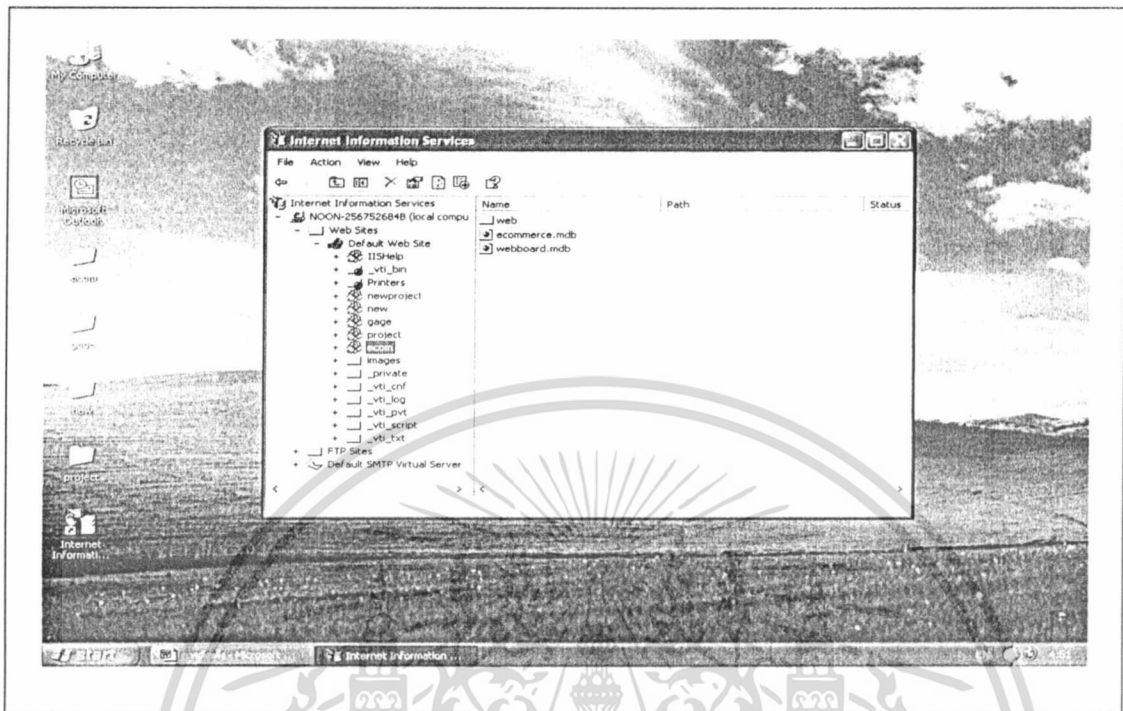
My Computer

Recycle Bin

Microsoft Outlook

acom

gage

new

project

Internet Informati...

Internet Information Services

File Action View Help

Internet Information Services
NOON-256752684B (local compu
Web Sites
Default Web Site
IISHelp
_vti_bin
Printers
newproject
new
gage
project
acom
images
_private
_vti_cnf
_vti_log
_vti_pvt
_vti_script
_vti_txt
FTP Sites
Default SMTP Virtual Server

| Name | Path | Status |
|---|---|---|
| web | | |
| ecommerce.mdb | | |
| webboard.mdb | | |

Start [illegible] Microsoft Internet Information ...

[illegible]